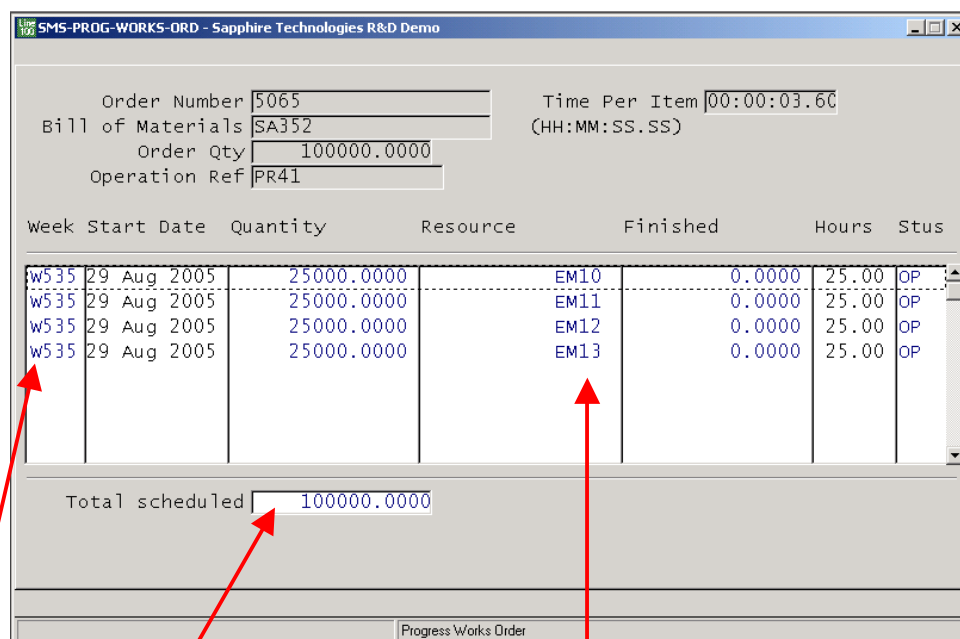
Line 100 SMS-PROG-WORKS-ORD - Sapphire Technologies R&D Demo

Order Number 5065
Bill of Materials SA352
Order Qty 100000.0000
Operation Ref PR41

Time Per Item 00:00:03.60
(HH:MM:SS.SS)

| Week | Start Date | Quantity | Resource | Finished | Hours | Stus |
|---|---|---|---|---|---|---|
| W535 | 29 Aug 2005 | 25000.0000 | EM10 | 0.0000 | 25.00 | OP |
| W535 | 29 Aug 2005 | 25000.0000 | EM11 | 0.0000 | 25.00 | OP |
| W535 | 29 Aug 2005 | 25000.0000 | EM12 | 0.0000 | 25.00 | OP |
| W535 | 29 Aug 2005 | 25000.0000 | EM13 | 0.0000 | 25.00 | OP |

Total scheduled 100000.0000

Progress Works Order